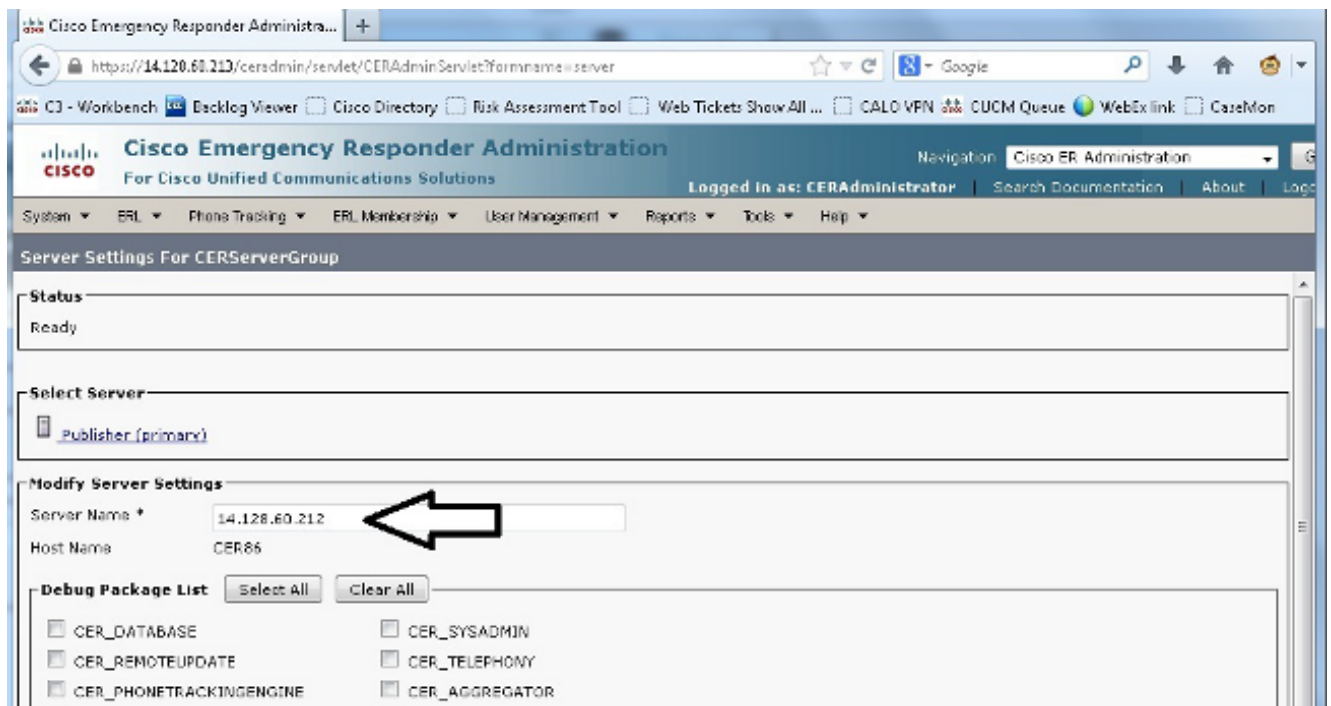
Cisco Emergency Responder Administra... +

https://14.120.60.213/ceradmin/servlet/CERAdminServlet?formname=server

Google

C3 - Workbench  Backlog Viewer  Cisco Directory  Risk Assessment Tool  Web Tickets Show All ...  CALO VPN  CUCM Queue  WebEx link  CaseMon

cisco

Cisco Emergency Responder Administration

For Cisco Unified Communications Solutions

Navigation Cisco ER Administration

Logged in as: CERAdministrator | Search Documentation | About | Logo

System ▾ ERL ▾ Phone Tracking ▾ ERL Membership ▾ User Management ▾ Reports ▾ Tools ▾ Help ▾

Server Settings For CERServerGroup

Status

Ready

Select Server

Publisher (primary)

Modify Server Settings

Server Name * 14.128.60.212

Host Name CER86

Debug Package List Select All Clear All

CER_DATABASE
CER_SYSADMIN
CER_REMOTEUPDATE
CER_TELEPHONY
CER_PHONETRACKINGENGINE
CER_AGGREGATOR